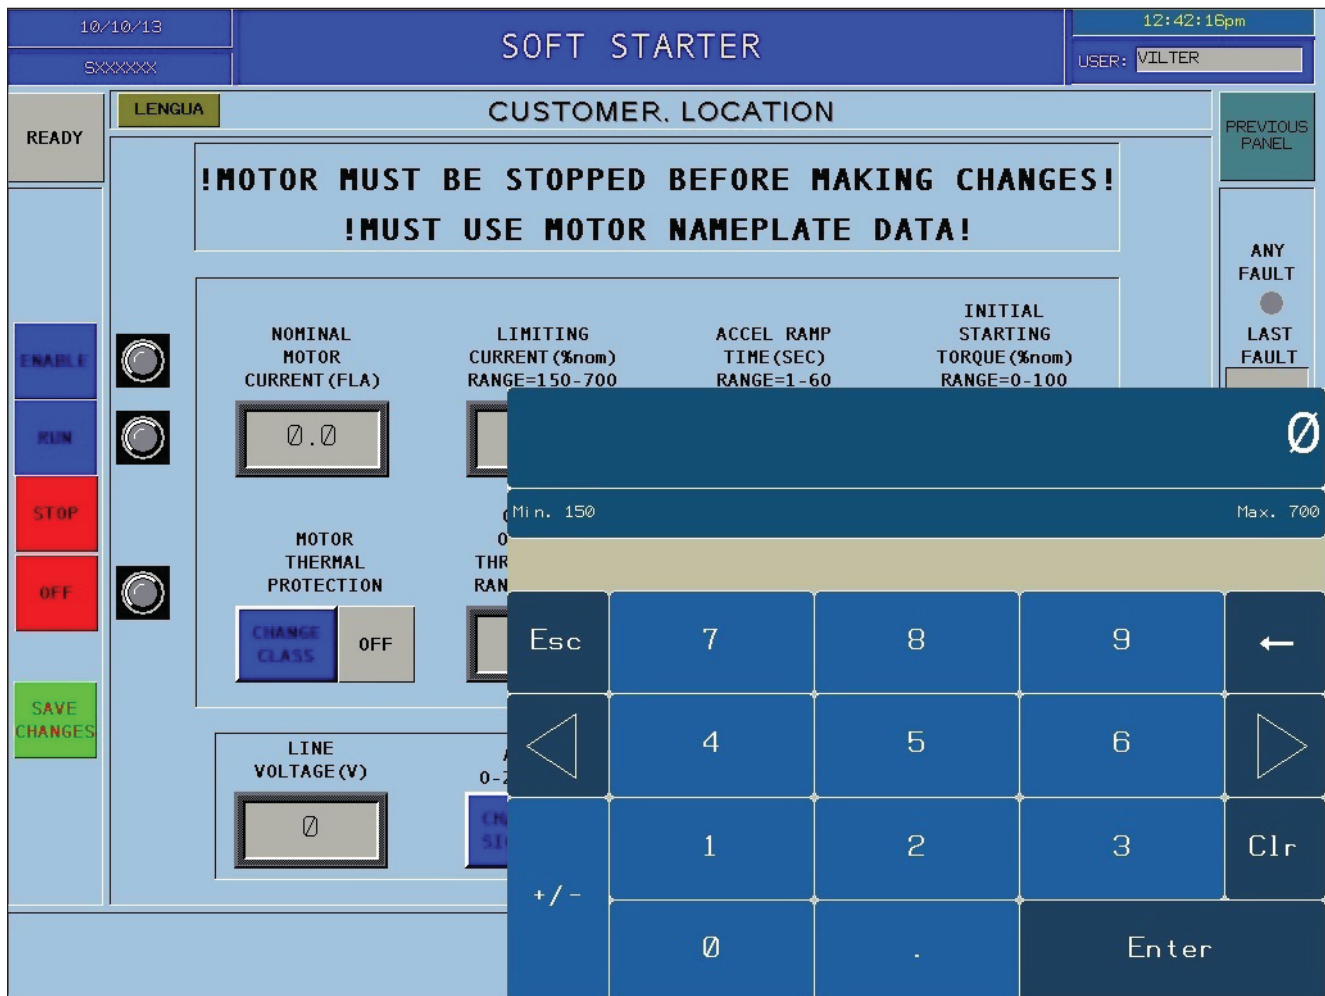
10/10/13

SXXXXXX

SOFT STARTER

12:42:16pm

USER: VILTER

READY

LENGUA

CUSTOMER, LOCATION

PREVIOUS PANEL

!MOTOR MUST BE STOPPED BEFORE MAKING CHANGES!

!MUST USE MOTOR NAMEPLATE DATA!

ANY FAULT

LAST FAULT

ENABLE

RUN

STOP

OFF

SAVE CHANGES

NOMINAL MOTOR CURRENT (FLA)

0.0

LIMITING CURRENT (%nom) RANGE=150-700

ACCEL RAMP TIME (SEC) RANGE=1-60

INITIAL STARTING TORQUE (%nom) RANGE=0-100

MOTOR THERMAL PROTECTION

CHANGE CLASS

OFF

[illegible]
THR
RAN

LINE VOLTAGE (V)

0

0-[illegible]

CH
SI

0

Min. 150

Max. 700

Esc

7

8

9

←

4

5

6

1

2

3

Clr

+/-

0

.

Enter